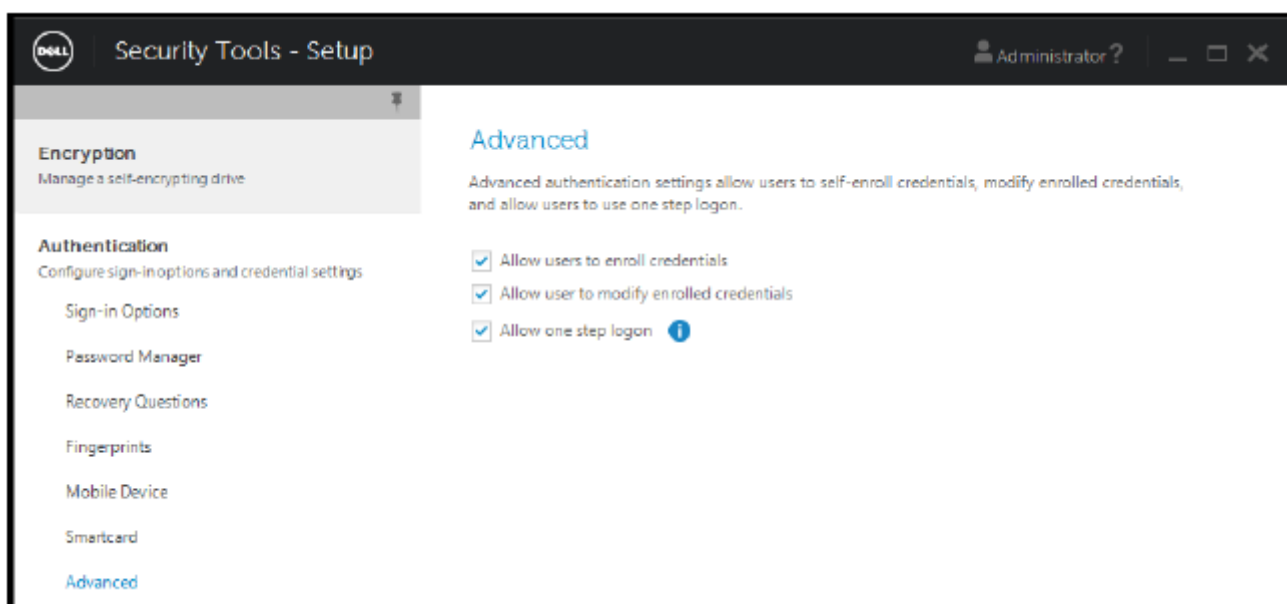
DELL Security Tools - Setup

Administrator ?

Encryption
Manage a self-encrypting drive

Authentication
Configure sign-in options and credential settings

Sign-in Options

Password Manager

Recovery Questions

Fingerprints

Mobile Device

Smartcard

Advanced

Advanced

Advanced authentication settings allow users to self-enroll credentials, modify enrolled credentials, and allow users to use one step logon.

Allow users to enroll credentials

Allow user to modify enrolled credentials

Allow one step logon